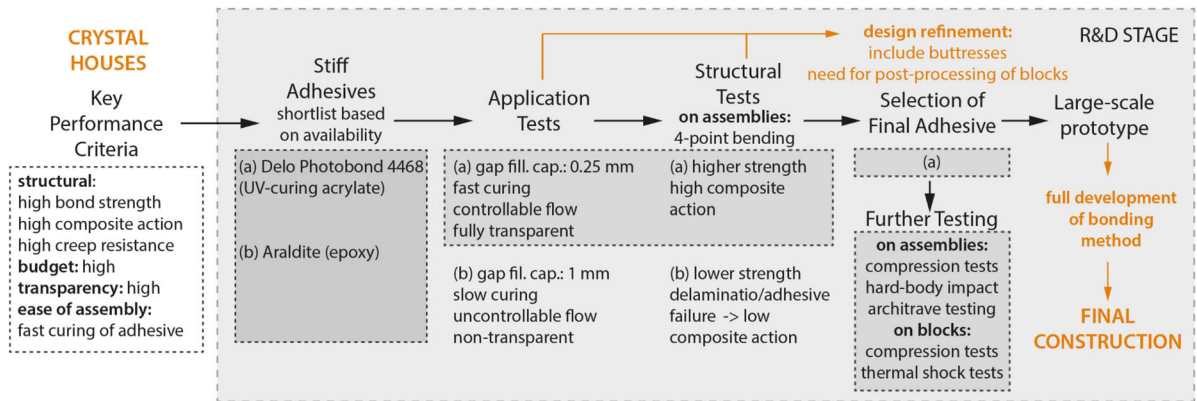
CRYSTAL HOUSES

Key Performance Criteria

**structural**:
high bond strength
high composite action
high creep resistance
**budget:** high
**transparency:** high
**ease of assembly:**
fast curing of adhesive

Stiff Adhesives
shortlist based on availability

(a) Delo Photobond 4468 (UV-curing acrylate)

(b) Araldite (epoxy)

Application Tests

(a) gap fill. cap.: 0.25 mm
fast curing
controllable flow
fully transparent

(b) gap fil. cap.: 1 mm
slow curing
uncontrollable flow
non-transparent

design refinement:
include buttresses
need for post-processing of blocks

R&D STAGE

Structural Tests
**on assemblies:**
4-point bending

(a) higher strength
high composite action

(b) lower strength
delaminatio/adhesive failure -> low composite action

Selection of Final Adhesive

(a)

Further Testing
**on assemblies:**
compression tests
hard-body impact
architrave testing
**on blocks:**
compression tests
thermal shock tests

Large-scale prototype

full development of bonding method

FINAL CONSTRUCTION